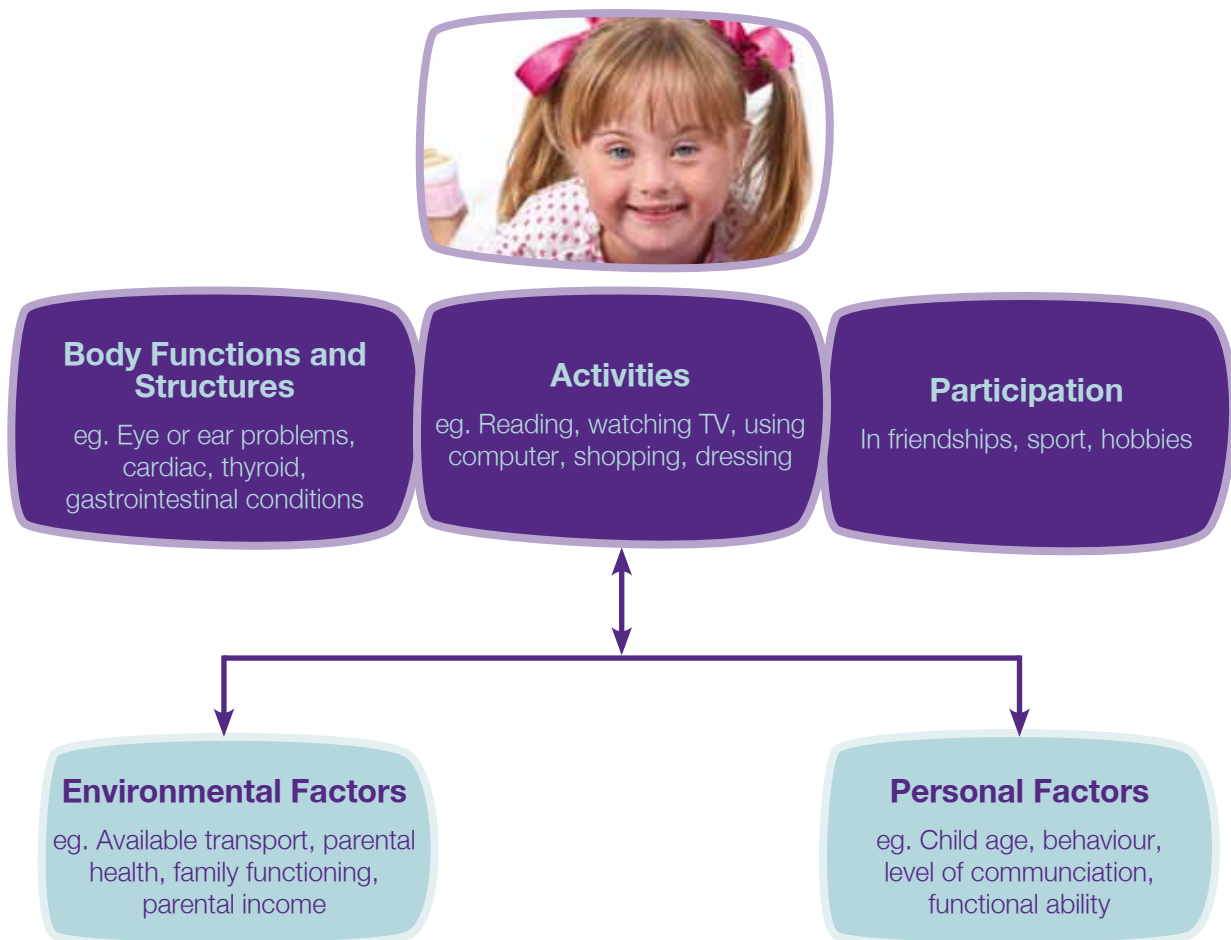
Body Functions and Structures

eg. Eye or ear problems, cardiac, thyroid, gastrointestinal conditions

Activities

eg. Reading, watching TV, using computer, shopping, dressing

Participation

In friendships, sport, hobbies

Environmental Factors

eg. Available transport, parental health, family functioning, parental income

Personal Factors

eg. Child age, behaviour, level of communciation, functional ability